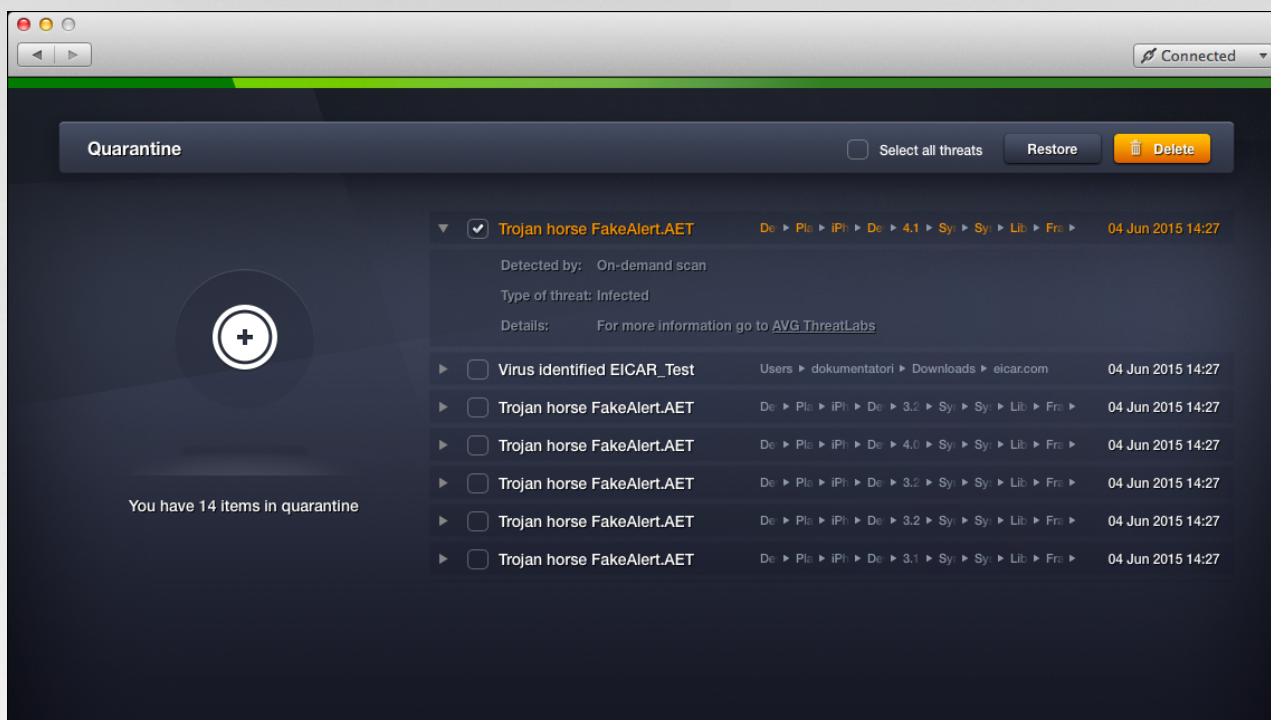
Connected

Quarantine

Select all threats Restore Delete

You have 14 items in quarantine

Trojan horse FakeAlert.AET De ▸ Pla ▸ iPh ▸ De ▸ 4.1 ▸ Sy ▸ Sy ▸ Lib ▸ Fra ▸ 04 Jun 2015 14:27

Detected by: On-demand scan

Type of threat: Infected

Details: For more information go to AVG ThreatLabs

| Virus identified EICAR_Test | Users ▸ dokumentatori ▸ Downloads ▸ eicar.com | 04 Jun 2015 14:27 |
|---|---|---|
| Trojan horse FakeAlert.AET | De ▸ Pla ▸ iPh ▸ De ▸ 3.2 ▸ Sy ▸ Sy ▸ Lib ▸ Fra ▸ | 04 Jun 2015 14:27 |
| Trojan horse FakeAlert.AET | De ▸ Pla ▸ iPh ▸ De ▸ 4.0 ▸ Sy ▸ Sy ▸ Lib ▸ Fra ▸ | 04 Jun 2015 14:27 |
| Trojan horse FakeAlert.AET | De ▸ Pla ▸ iPh ▸ De ▸ 3.2 ▸ Sy ▸ Sy ▸ Lib ▸ Fra ▸ | 04 Jun 2015 14:27 |
| Trojan horse FakeAlert.AET | De ▸ Pla ▸ iPh ▸ De ▸ 3.2 ▸ Sy ▸ Sy ▸ Lib ▸ Fra ▸ | 04 Jun 2015 14:27 |
| Trojan horse FakeAlert.AET | De ▸ Pla ▸ iPh ▸ De ▸ 3.1 ▸ Sy ▸ Sy ▸ Lib ▸ Fra ▸ | 04 Jun 2015 14:27 |